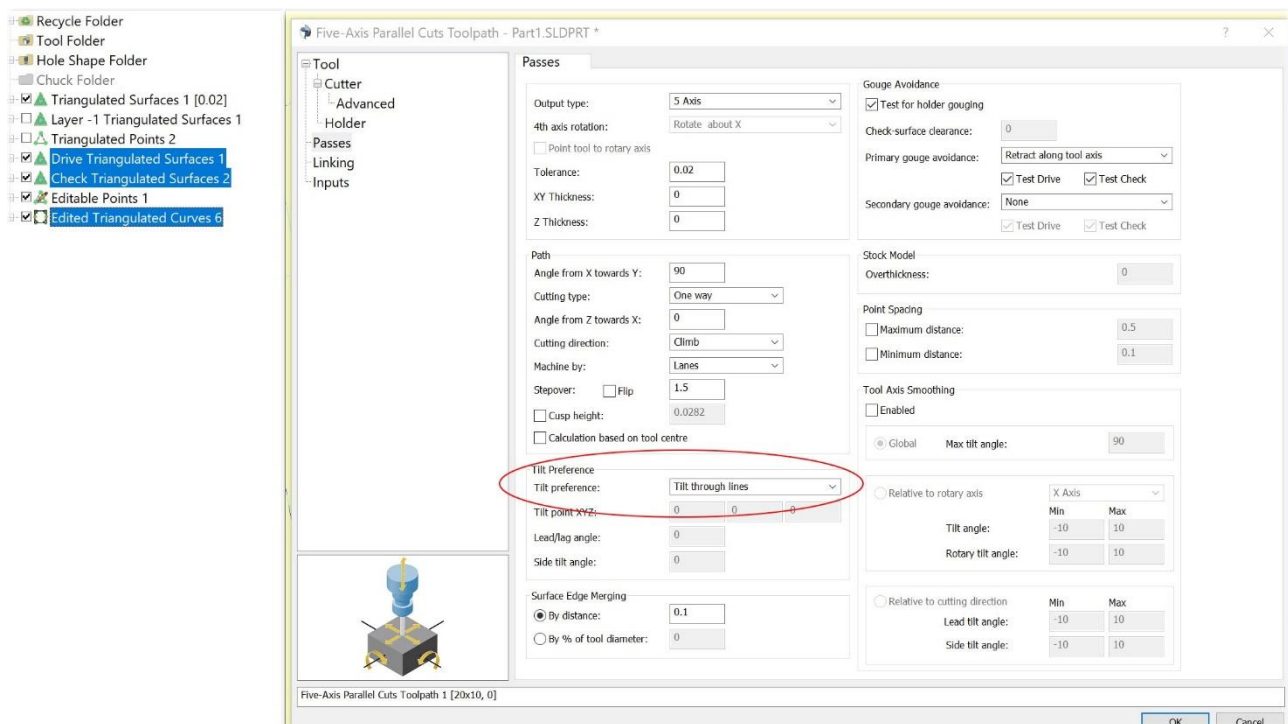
Recycle Folder
Tool Folder
Hole Shape Folder
Chuck Folder
Triangulated Surfaces 1 [0.02]
Layer -1 Triangulated Surfaces 1
Triangulated Points 2
Drive Triangulated Surfaces 1
Check Triangulated Surfaces 2
Editable Points 1
Edited Triangulated Curves 6

Five-Axis Parallel Cuts Toolpath - Part1.SLDPRT *
?
×

Tool
Cutter
Advanced
Holder
Passes
Linking
Inputs

Passes

Output type: 5 Axis
4th axis rotation: Rotate about X
Point tool to rotary axis
Tolerance: 0.02
XY Thickness: 0
Z Thickness: 0

Path
Angle from X towards Y: 90
Cutting type: One way
Angle from Z towards X: 0
Cutting direction: Climb
Machine by: Lanes
Stepover: Flip 1.5
Cusp height: 0.0282
Calculation based on tool centre

Tilt Preference
Tilt preference: Tilt through lines
Tilt point XYZ: 0 0 0
Lead/lag angle: 0
Side tilt angle: 0

Surface Edge Merging
By distance: 0.1
By % of tool diameter: 0

Gouge Avoidance
Test for holder gouging
Check-surface clearance: 0
Primary gouge avoidance: Retract along tool axis
Test Drive Test Check
Secondary gouge avoidance: None
Test Drive Test Check

Stock Model
Overthickness: 0

Point Spacing
Maximum distance: 0.5
Minimum distance: 0.1

Tool Axis Smoothing
Enabled
Global Max tilt angle: 90
Relative to rotary axis X Axis
Min Max
Tilt angle: -10 10
Rotary tilt angle: -10 10
Relative to cutting direction Min Max
Lead tilt angle: -10 10
Side tilt angle: -10 10

Five-Axis Parallel Cuts Toolpath 1 [20x10, 0]
OK Cancel